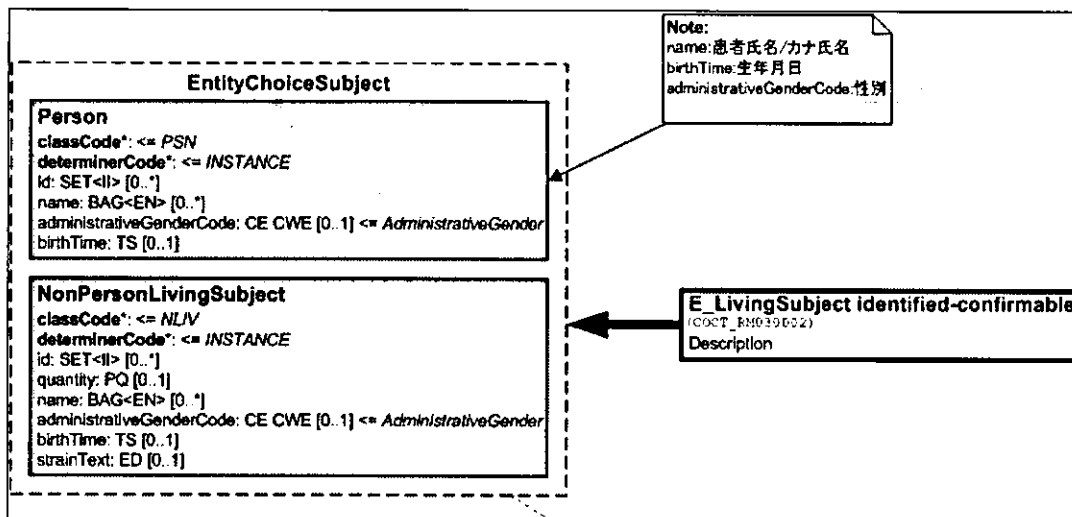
Note:
name:患者氏名/カナ氏名
birthTime:生年月日
administrativeGenderCode:性別

EntityChoiceSubject

Person
classCode*: <= PSN
determinerCode*: <= INSTANCE
id: SET<II> [0..*]
name: BAG<EN> [0..*]
administrativeGenderCode: CE CWE [0..1] <= AdministrativeGender
birthTime: TS [0..1]

NonPersonLivingSubject
classCode*: <= NLIV
determinerCode*: <= INSTANCE
id: SET<II> [0..*]
quantity: PQ [0..1]
name: BAG<EN> [0..*]
administrativeGenderCode: CE CWE [0..1] <= AdministrativeGender
birthTime: TS [0..1]
strainText: ED [0..1]

E_LivingSubject identified-confirmable
(COCT_RM030002)
Description